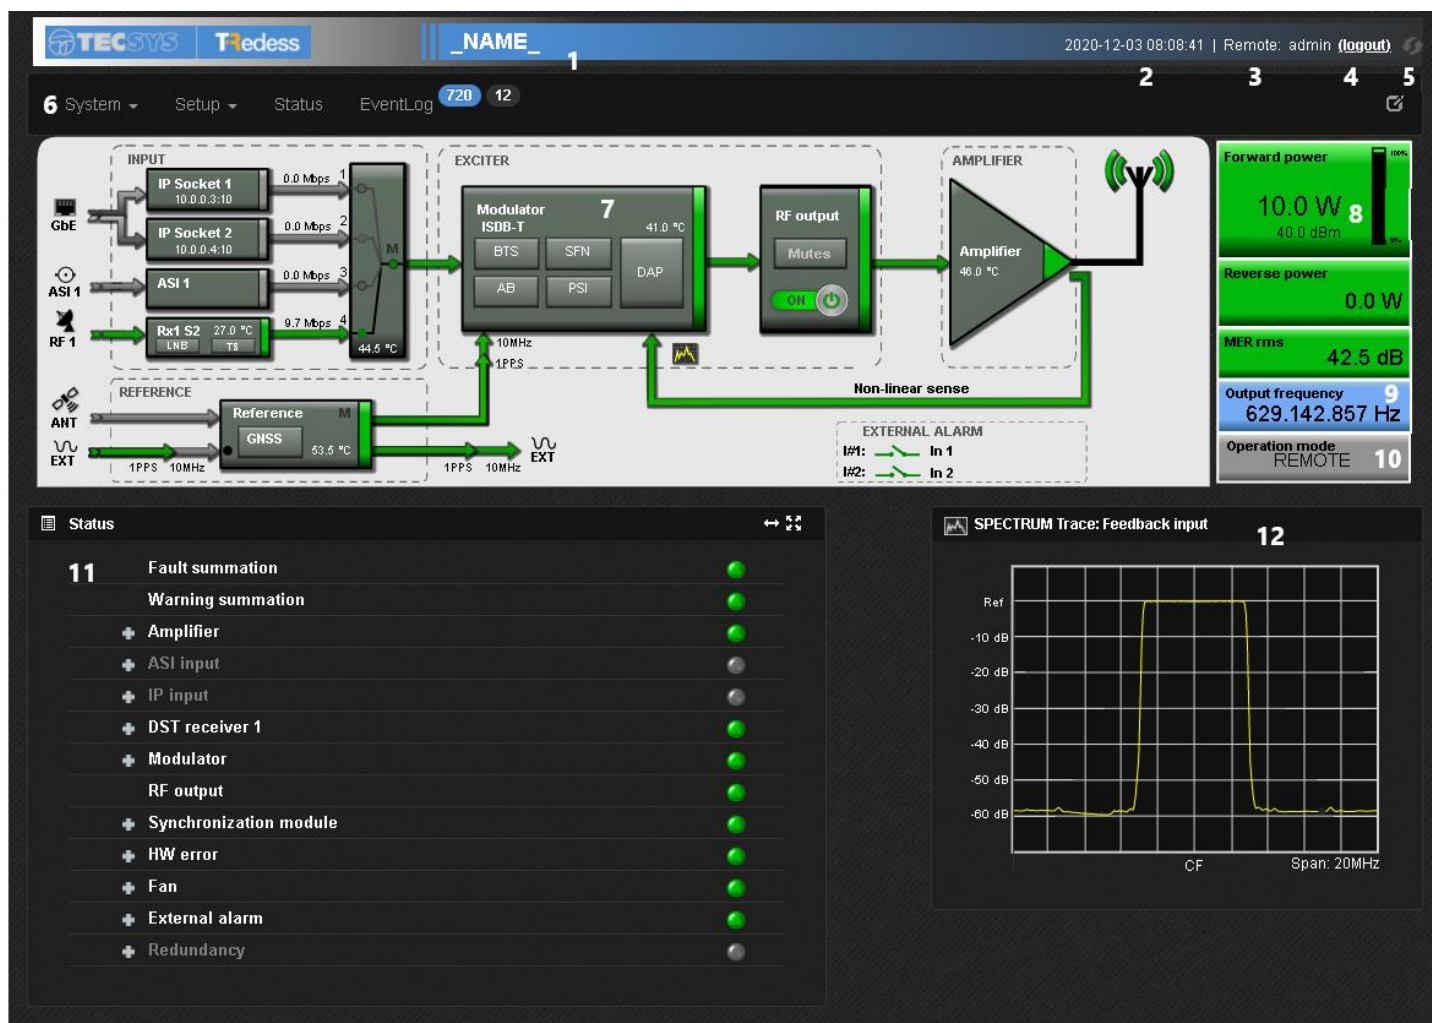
TECSYS TRedess _NAME_ 1 2020-12-03 08:08:41 | Remote: admin (logout)
2 3 4 5

6 System ▾ Setup ▾ Status EventLog 720 12

INPUT
GbE
IP Socket 1 10.0.0.3:10 0.0 Mbps 1
IP Socket 2 10.0.0.4:10 0.0 Mbps 2
ASI 1
ASI 1 0.0 Mbps 3
RF 1
Rx1 S2 27.0 °C LNB TS 9.7 Mbps 4
M 44.5 °C

EXCITER
Modulator ISDB-T 7 41.0 °C
BTS SFN AB PSI DAP
10MHz 1PPS

RF output
Mutes
ON

AMPLIFIER
Amplifier 46.0 °C

Non-linear sense

REFERENCE
ANT
EXT
Reference M
GNSS 53.5 °C
1PPS 10MHz
1PPS 10MHz
EXT

EXTERNAL ALARM
I#1: In 1
I#2: In 2

Forward power
10.0 W 8
40.0 dBm
100%

Reverse power
0.0 W

MER rms
42.5 dB

Output frequency 9
629.142.857 Hz

Operation mode
REMOTE 10

Status
11
Fault summation
Warning summation
Amplifier
ASI input
IP input
DST receiver 1
Modulator
RF output
Synchronization module
HW error
Fan
External alarm
Redundancy

SPECTRUM Trace: Feedback input 12
Ref
-10 dB
-20 dB
-30 dB
-40 dB
-50 dB
-60 dB
CF Span: 20MHz